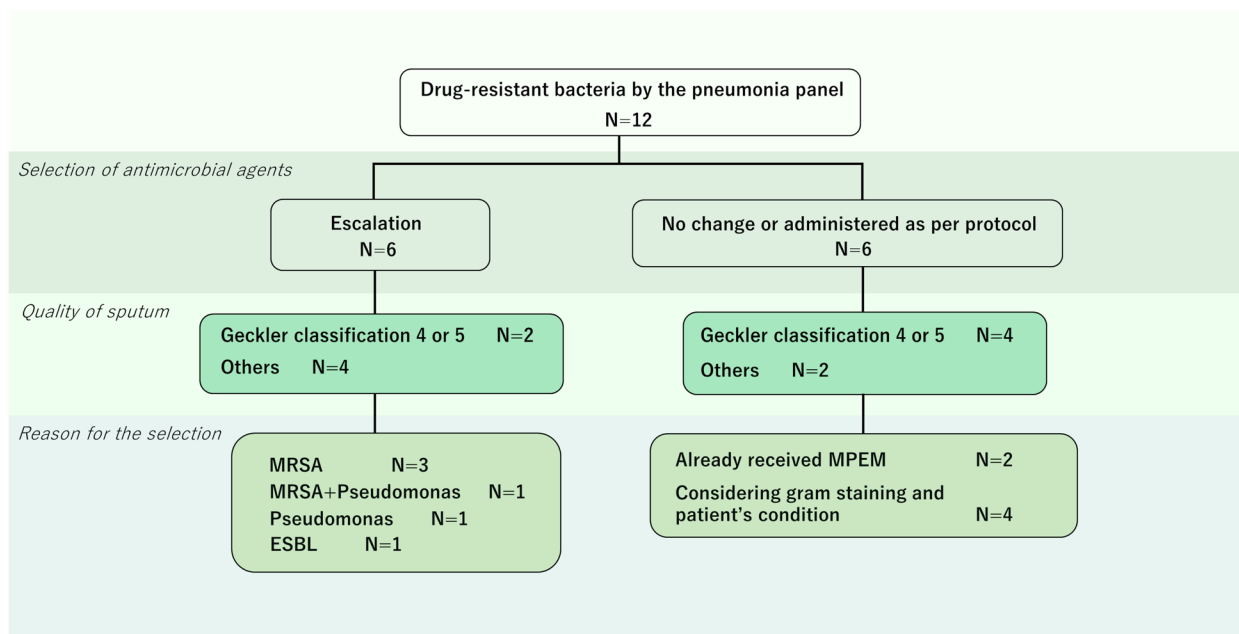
Drug-resistant bacteria by the pneumonia panel
N=12

Selection of antimicrobial agents

Escalation
N=6

No change or administered as per protocol
N=6

Quality of sputum

Geckler classification 4 or 5 N=2
Others N=4

Geckler classification 4 or 5 N=4
Others N=2

Reason for the selection

MRSA N=3
MRSA+Pseudomonas N=1
Pseudomonas N=1
ESBL N=1

Already received MPEM N=2
Considering gram staining and patient's condition N=4